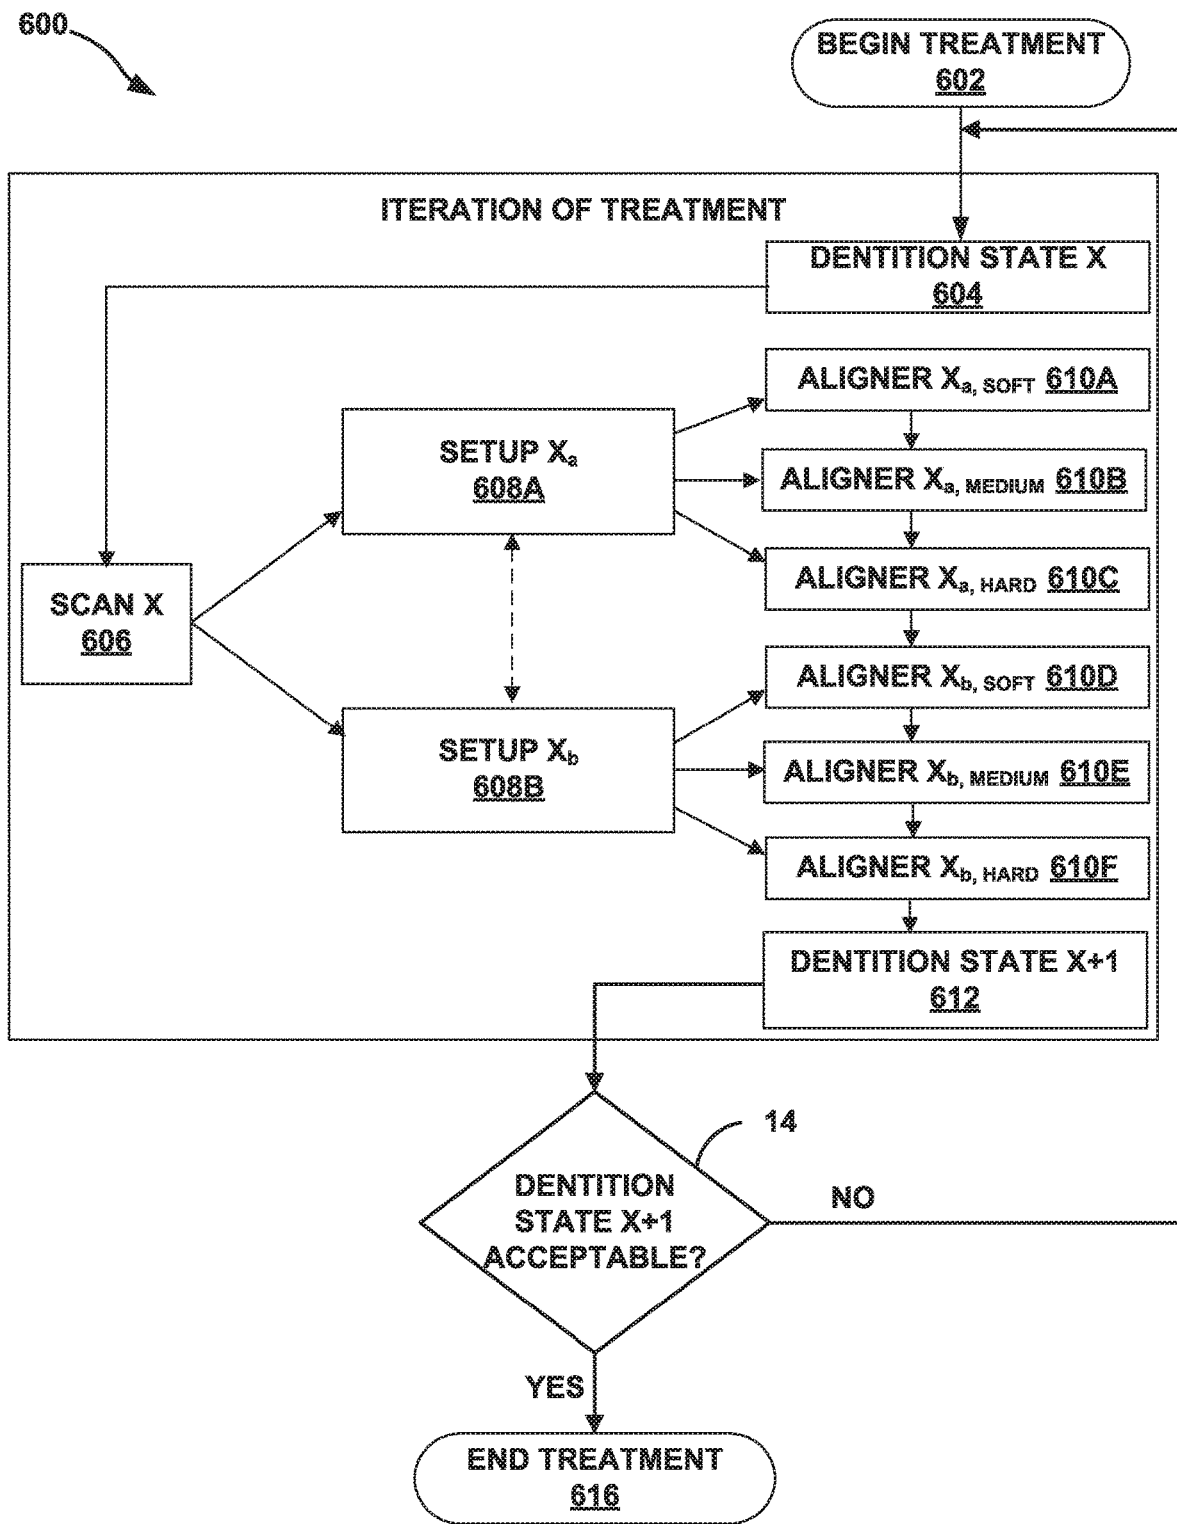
600

BEGIN TREATMENT
602

ITERATION OF TREATMENT

DENTITION STATE X
604

ALIGNER $X_{a, \text{SOFT}}$ 610A

SETUP $X_a$
608A

ALIGNER $X_{a, \text{MEDIUM}}$ 610B

SCAN X
606

ALIGNER $X_{a, \text{HARD}}$ 610C

ALIGNER $X_{b, \text{SOFT}}$ 610D

SETUP $X_b$
608B

ALIGNER $X_{b, \text{MEDIUM}}$ 610E

ALIGNER $X_{b, \text{HARD}}$ 610F

DENTITION STATE X+1
612

14

DENTITION STATE X+1 ACCEPTABLE?

NO

YES

END TREATMENT
616